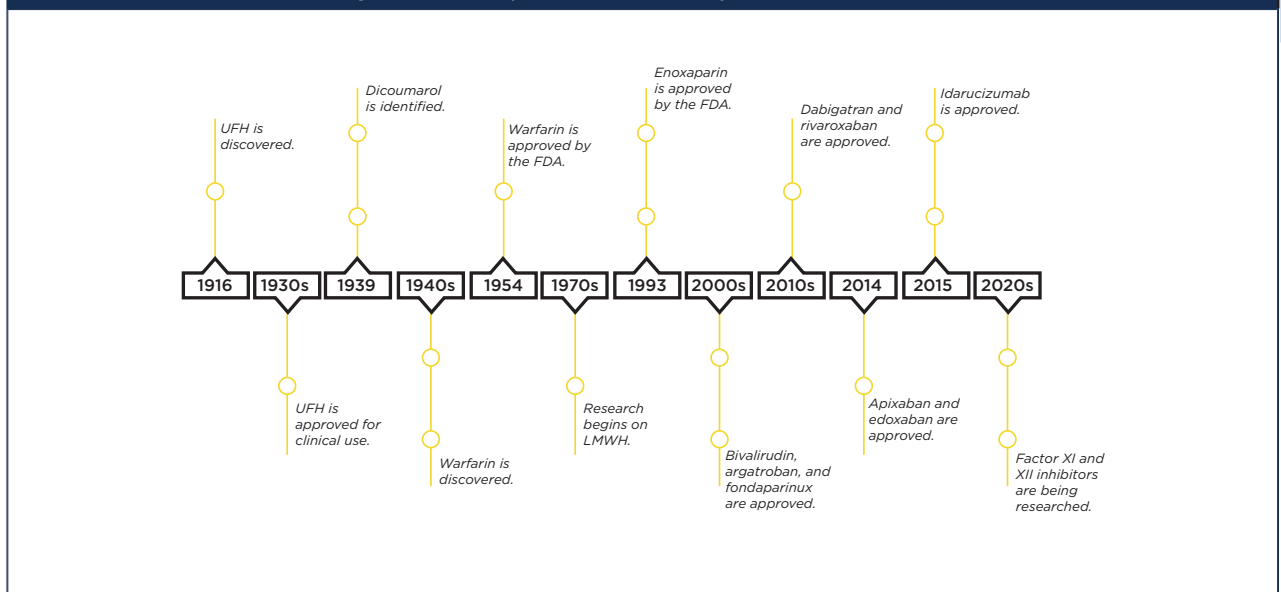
UFH is discovered.

1916

1930s

UFH is approved for clinical use.

Dicoumarol is identified.

1939

1940s

Warfarin is discovered.

Warfarin is approved by the FDA.

1954

1970s

Research begins on LMWH.

Enoxaparin is approved by the FDA.

1993

2000s

Bivalirudin, argatroban, and fondaparinux are approved.

Dabigatran and rivaroxaban are approved.

2010s

2014

Apixaban and edoxaban are approved.

Idarucizumab is approved.

2015

2020s

Factor XI and XII inhibitors are being researched.